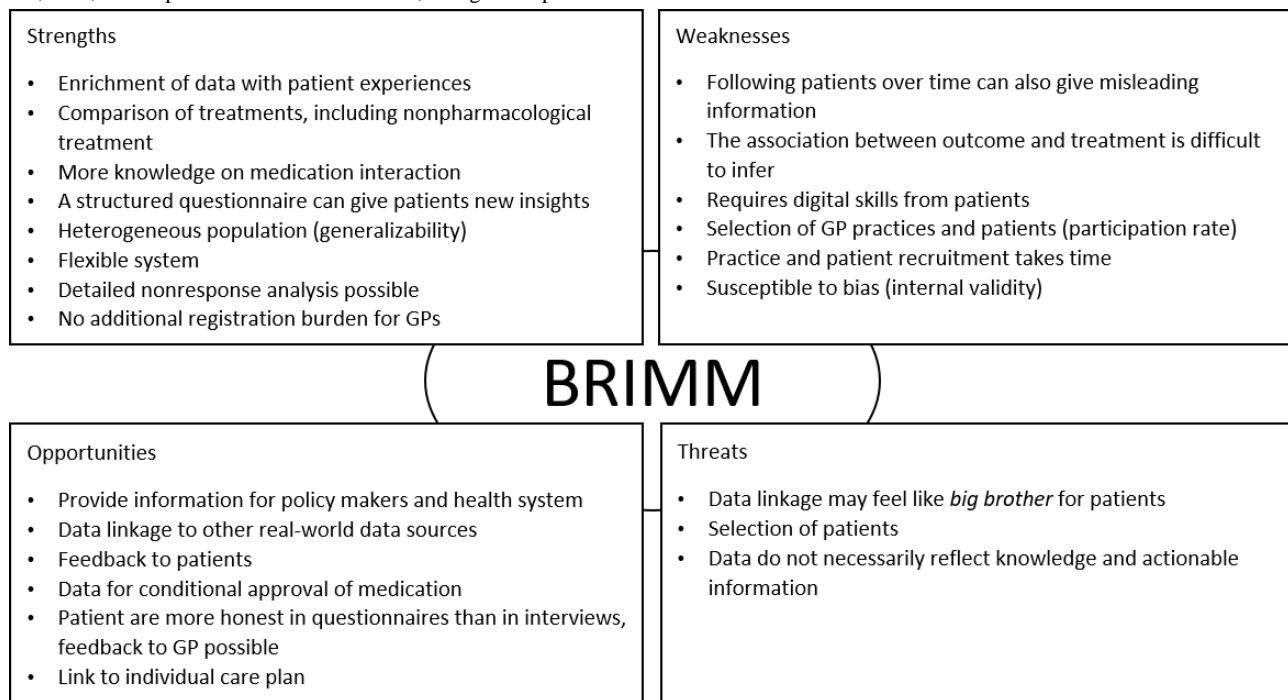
Strengths

- Enrichment of data with patient experiences
- Comparison of treatments, including nonpharmacological treatment
- More knowledge on medication interaction
- A structured questionnaire can give patients new insights
- Heterogeneous population (generalizability)
- Flexible system
- Detailed nonresponse analysis possible
- No additional registration burden for GPs

Weaknesses

- Following patients over time can also give misleading information
- The association between outcome and treatment is difficult to infer
- Requires digital skills from patients
- Selection of GP practices and patients (participation rate)
- Practice and patient recruitment takes time
- Susceptible to bias (internal validity)

BRIMM

Opportunities

- Provide information for policy makers and health system
- Data linkage to other real-world data sources
- Feedback to patients
- Data for conditional approval of medication
- Patient are more honest in questionnaires than in interviews, feedback to GP possible
- Link to individual care plan

Threats

- Data linkage may feel like *big brother* for patients
- Selection of patients
- Data do not necessarily reflect knowledge and actionable information